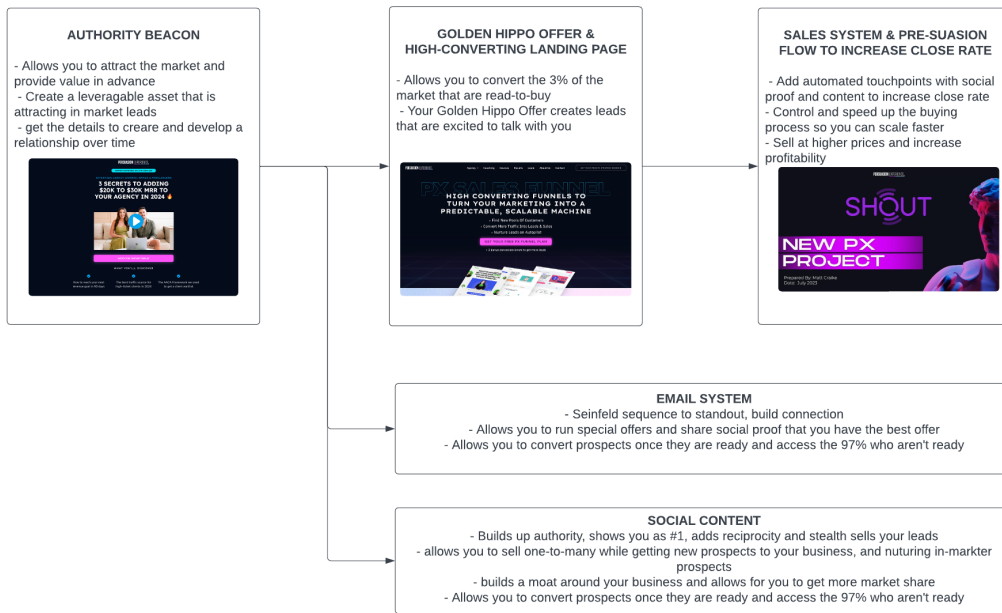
AUTHORITY BEACON

- Allows you to attract the market and provide value in advance
- Create a leveragable asset that is attracting in market leads
- get the details to creare and develop a relationship over time

3 SECRETS TO ADDING \$20K TO \$50K MRR TO YOUR AGENCY IN 2024

GOLDEN HIPPO OFFER & HIGH-CONVERTING LANDING PAGE

- Allows you to convert the 3% of the market that are read-to-buy
- Your Golden Hippo Offer creates leads that are excited to talk with you

HIGH CONVERTING FUNNELS TO TURN YOUR MARKETING INTO A PREDICTABLE, SCALABLE MACHINE

SALES SYSTEM & PRE-SUASION FLOW TO INCREASE CLOSE RATE

- Add automated touchpoints with social proof and content to increase close rate
- Control and speed up the buying process so you can scale faster
- Sell at higher prices and increase profitability

SHOUT
NEW PX PROJECT
Prepared By: Matt Coake
Date: July 2023

EMAIL SYSTEM
- Seinfeld sequence to standout, build connection
- Allows you to run special offers and share social proof that you have the best offer
- Allows you to convert prospects once they are ready and access the 97% who aren't ready

SOCIAL CONTENT
- Builds up authority, shows you as #1, adds reciprocity and stealth sells your leads
- allows you to sell one-to-many while getting new prospects to your business, and nuturing in-markter prospects
- builds a moat around your business and allows for you to get more market share
- Allows you to convert prospects once they are ready and access the 97% who aren't ready